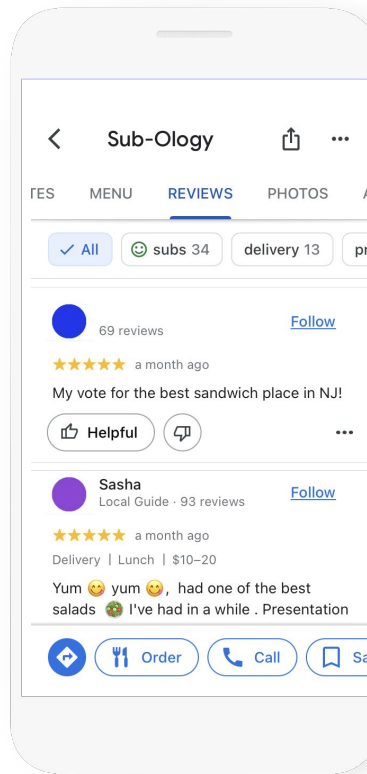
Sub-Ology

TES MENU REVIEWS PHOTOS A

All subs 34 delivery 13 pr

69 reviews

Follow

★★★★★ a month ago

My vote for the best sandwich place in NJ!

Helpful

Sasha
Local Guide · 93 reviews

Follow

★★★★★ a month ago

Delivery | Lunch | $10–20

Yum 😋 yum 😋, had one of the best salads 🥗 I've had in a while . Presentation

Order Call Sa